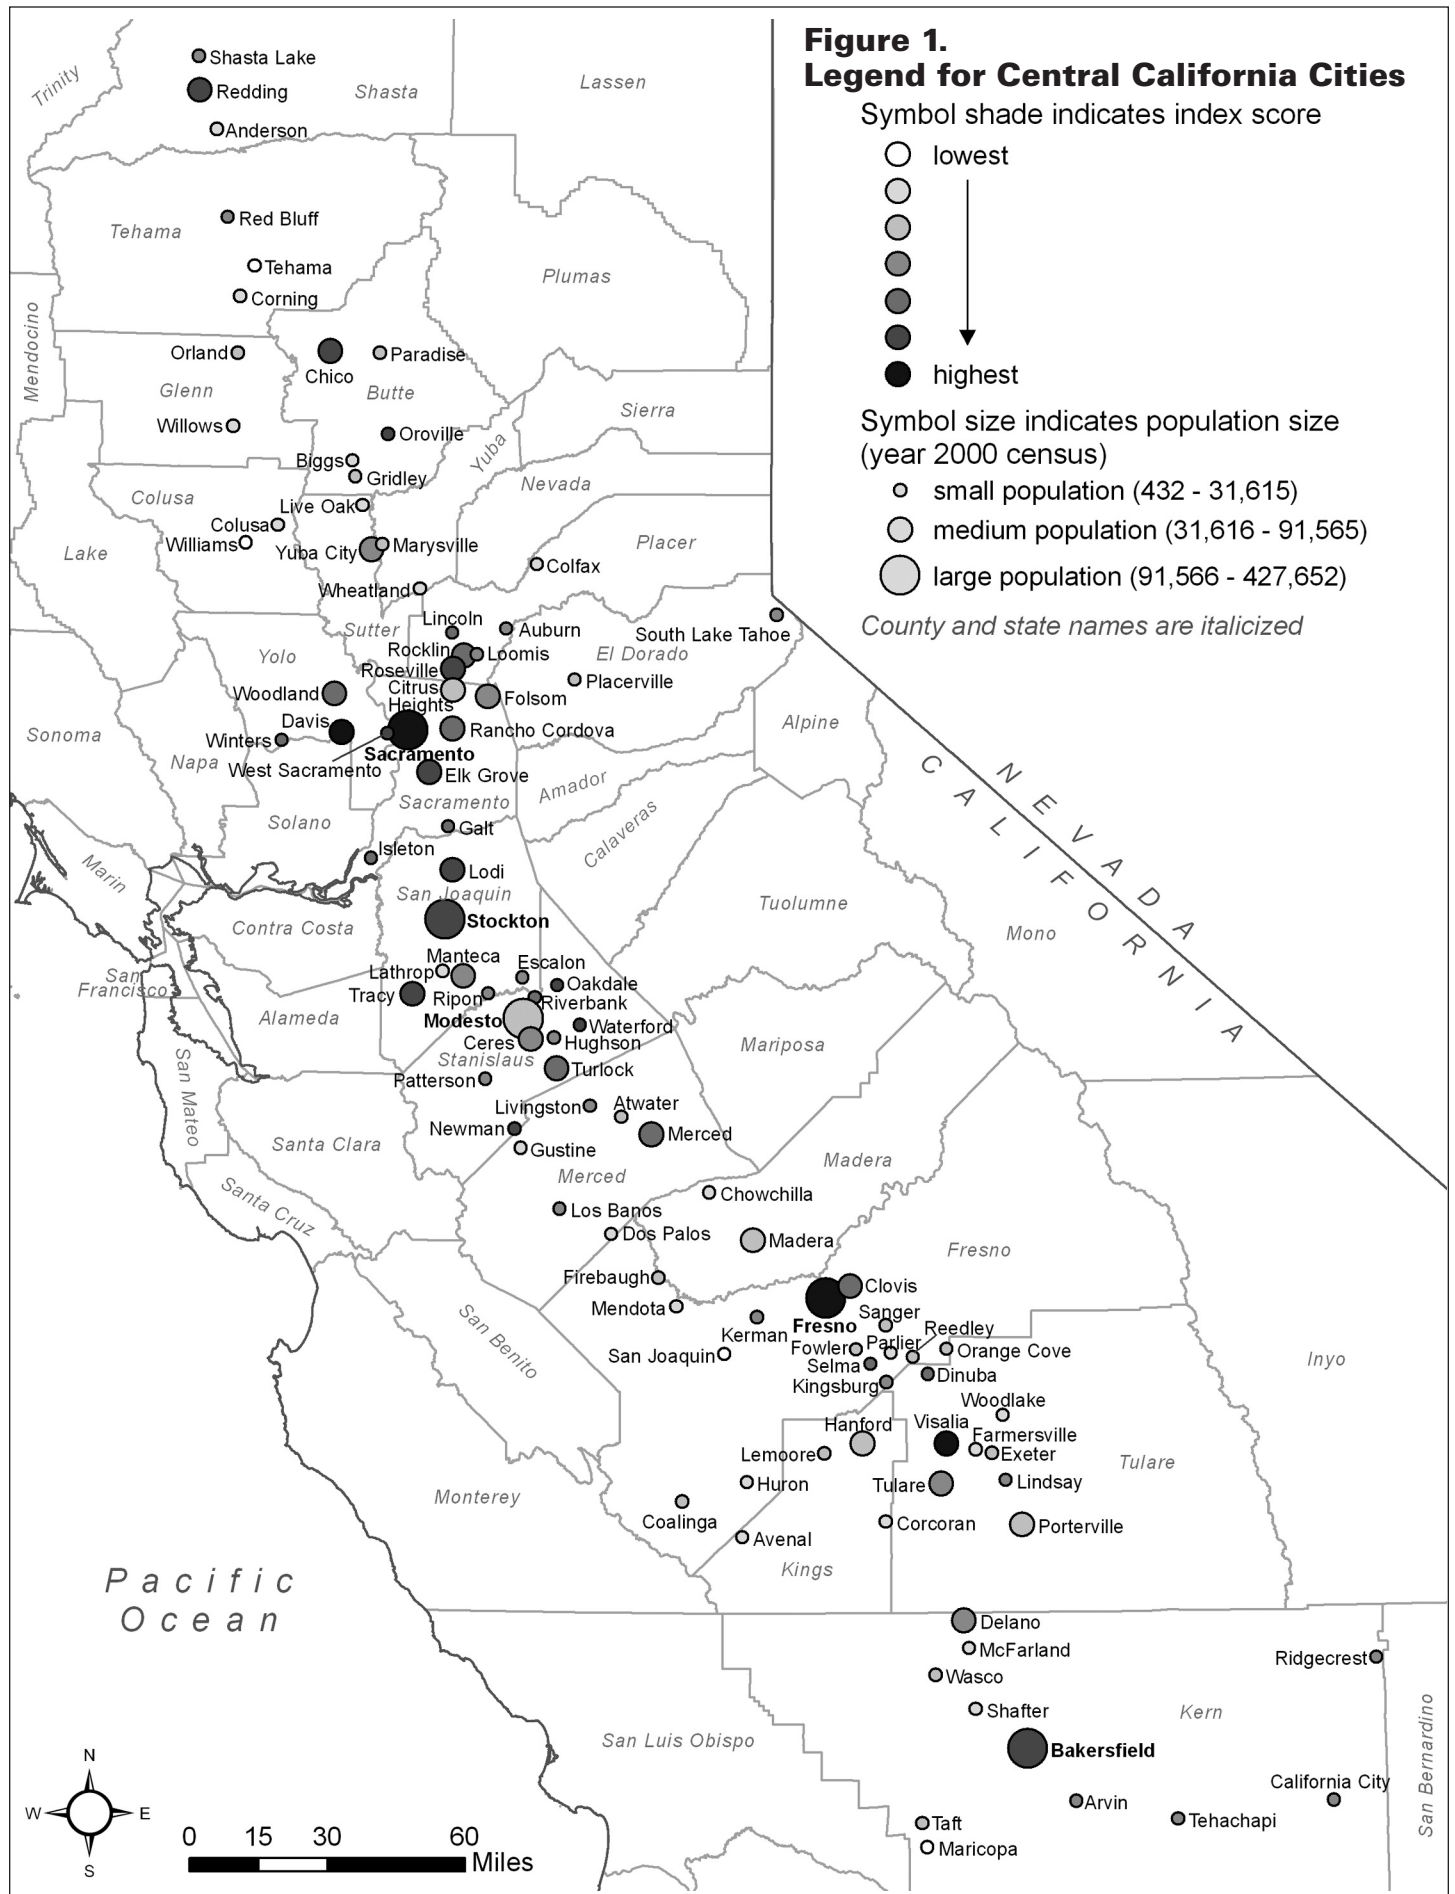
Figure 1.
Legend for Central California Cities
Symbol shade indicates index score
lowest
highest
Symbol size indicates population size (year 2000 census)
small population (432 - 31,615)
medium population (31,616 - 91,565)
large population (91,566 - 427,652)
County and state names are italicized

Shasta Lake
Trinity
Redding
Shasta
Lassen
Anderson
Red Bluff
Tehama
Tehama
Corning
Plumas
Mendocino
Orland
Chico
Paradise
Glenn
Butte
Willows
Oroville
Sierra
Biggs
Gridley
Yuba
Colusa
Nevada
Live Oak
Colusa
Williams
Lake
Yuba City
Marysville
Placer
Colfax
Wheatland
Sutter
Lincoln
Auburn
South Lake Tahoe
Yolo
Rocklin
Loomis
El Dorado
Roseville
Placerville
Woodland
Citrus Heights
Folsom
Davis
Winters
Rancho Cordova
Alpine
Sonoma
Napa
Sacramento
West Sacramento
Elk Grove
Amador
Sacramento
Solano
Galt
Calaveras
Marin
Isleton
Lodi
San Joaquin
Stockton
Tuolumne
Contra Costa
NEVADA
CALIFORNIA
Mono
Manteca
Lathrop
Escalon
San Francisco
Tracy
Ripon
Oakdale
Riverbank
Alameda
Modesto
Waterford
Ceres
Hughson
Mariposa
San Mateo
Stanislaus
Patterson
Turlock
Livingston
Atwater
Newman
Merced
Santa Clara
Gustine
Merced
Madera
Santa Cruz
Chowchilla
Los Banos
Dos Palos
Madera
Fresno
Firebaugh
Clovis
Mendota
Sanger
San Benito
Kerman
Fresno
Reedley
Parlier
Fowler
Orange Cove
San Joaquin
Selma
Dinuba
Inyo
Kingsburg
Woodlake
Hanford
Visalia
Farmersville
Lemoore
Exeter
Tulare
Huron
Tulare
Lindsay
Monterey
Coalinga
Corcoran
Porterville
Avenal
Kings
Pacific Ocean
Delano
McFarland
Ridgecrest
Wasco
Shafter
Kern
San Luis Obispo
Bakersfield
San Bernardino
California City
Arvin
Tehachapi
Taft
Maricopa
N
W
E
S
0 15 30 60
Miles